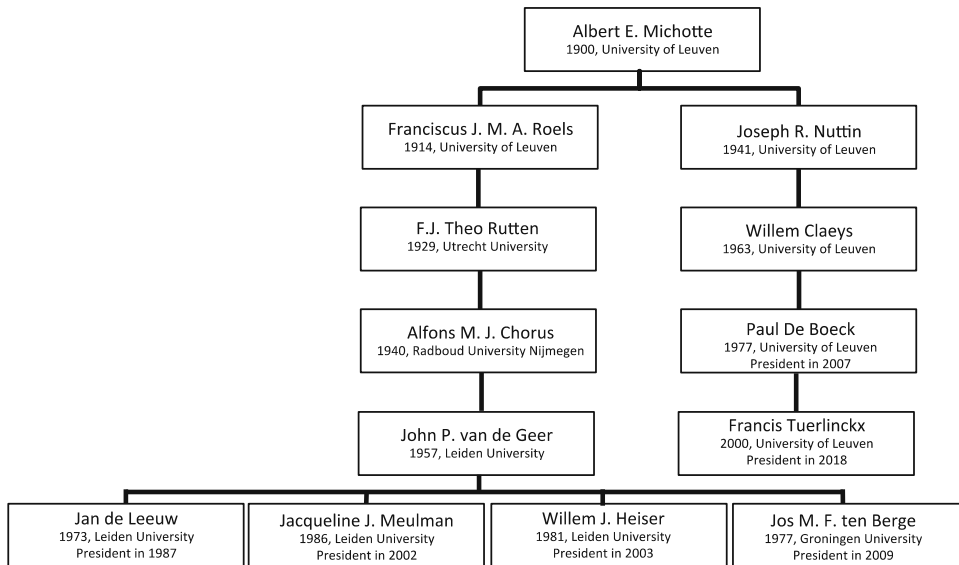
Albert E. Michotte
1900, University of Leuven

Franciscus J. M. A. Roels
1914, University of Leuven

Joseph R. Nuttin
1941, University of Leuven

F.J. Theo Rutten
1929, Utrecht University

Willem Claeys
1963, University of Leuven

Alfons M. J. Chorus
1940, Radboud University Nijmegen

Paul De Boeck
1977, University of Leuven
President in 2007

John P. van de Geer
1957, Leiden University

Francis Tuerlinckx
2000, University of Leuven
President in 2018

Jan de Leeuw
1973, Leiden University
President in 1987

Jacqueline J. Meulman
1986, Leiden University
President in 2002

Willem J. Heiser
1981, Leiden University
President in 2003

Jos M. F. ten Berge
1977, Groningen University
President in 2009